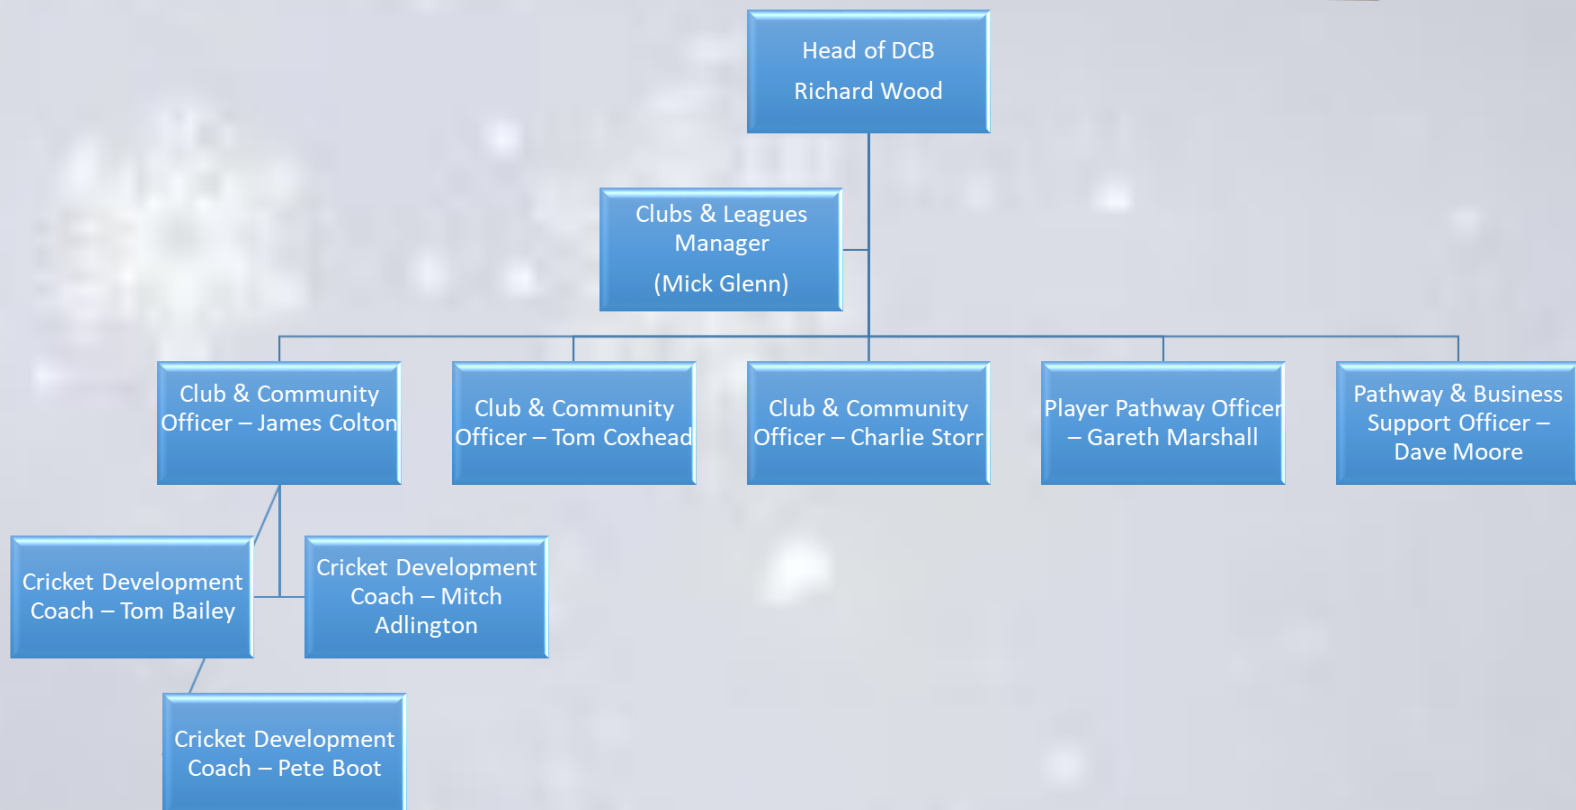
Head of DCB

Richard Wood

Clubs & Leagues Manager

(Mick Glenn)

Club & Community Officer – James Colton

Club & Community Officer – Tom Coxhead

Club & Community Officer – Charlie Storr

Player Pathway Officer – Gareth Marshall

Pathway & Business Support Officer – Dave Moore

Cricket Development Coach – Tom Bailey

Cricket Development Coach – Mitch Adlington

Cricket Development Coach – Pete Boot